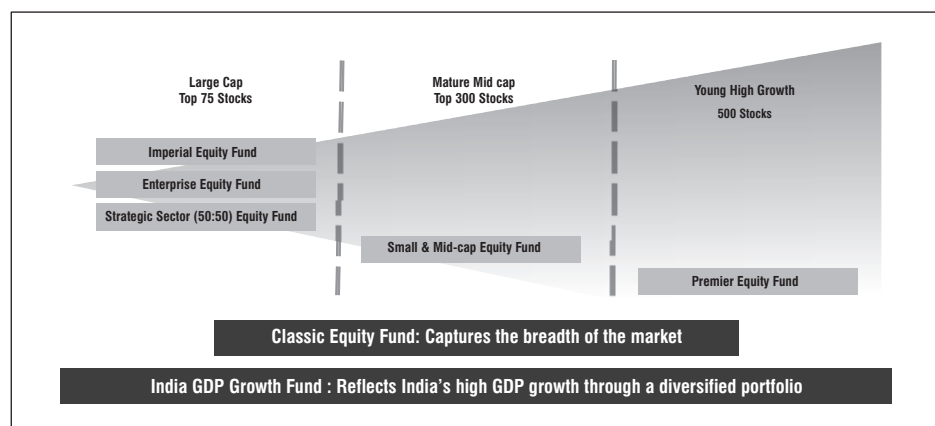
Large Cap
Top 75 Stocks

Mature Mid cap
Top 300 Stocks

Young High Growth
500 Stocks

Imperial Equity Fund

Enterprise Equity Fund

Strategic Sector (50:50) Equity Fund

Small & Mid-cap Equity Fund

Premier Equity Fund

Classic Equity Fund: Captures the breadth of the market

India GDP Growth Fund : Reflects India's high GDP growth through a diversified portfolio